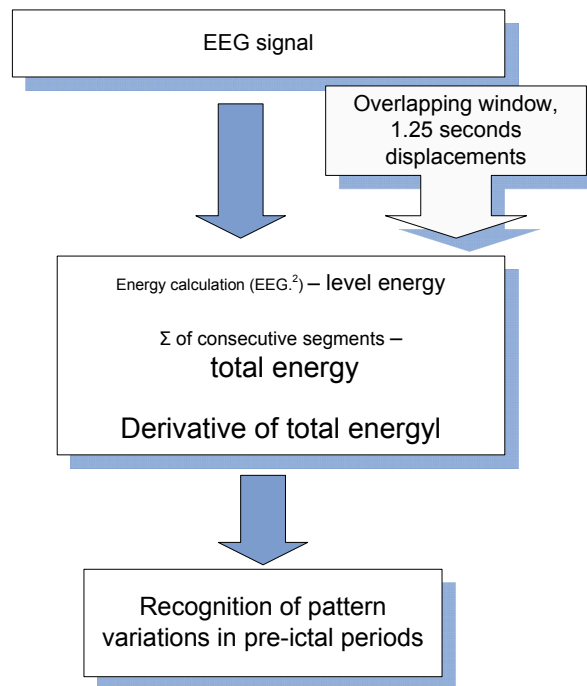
EEG signal

Overlapping window, 1.25 seconds displacements

Energy calculation (EEG.$^2$) – level energy

Σ of consecutive segments – total energy

Derivative of total energyl

Recognition of pattern variations in pre-ictal periods